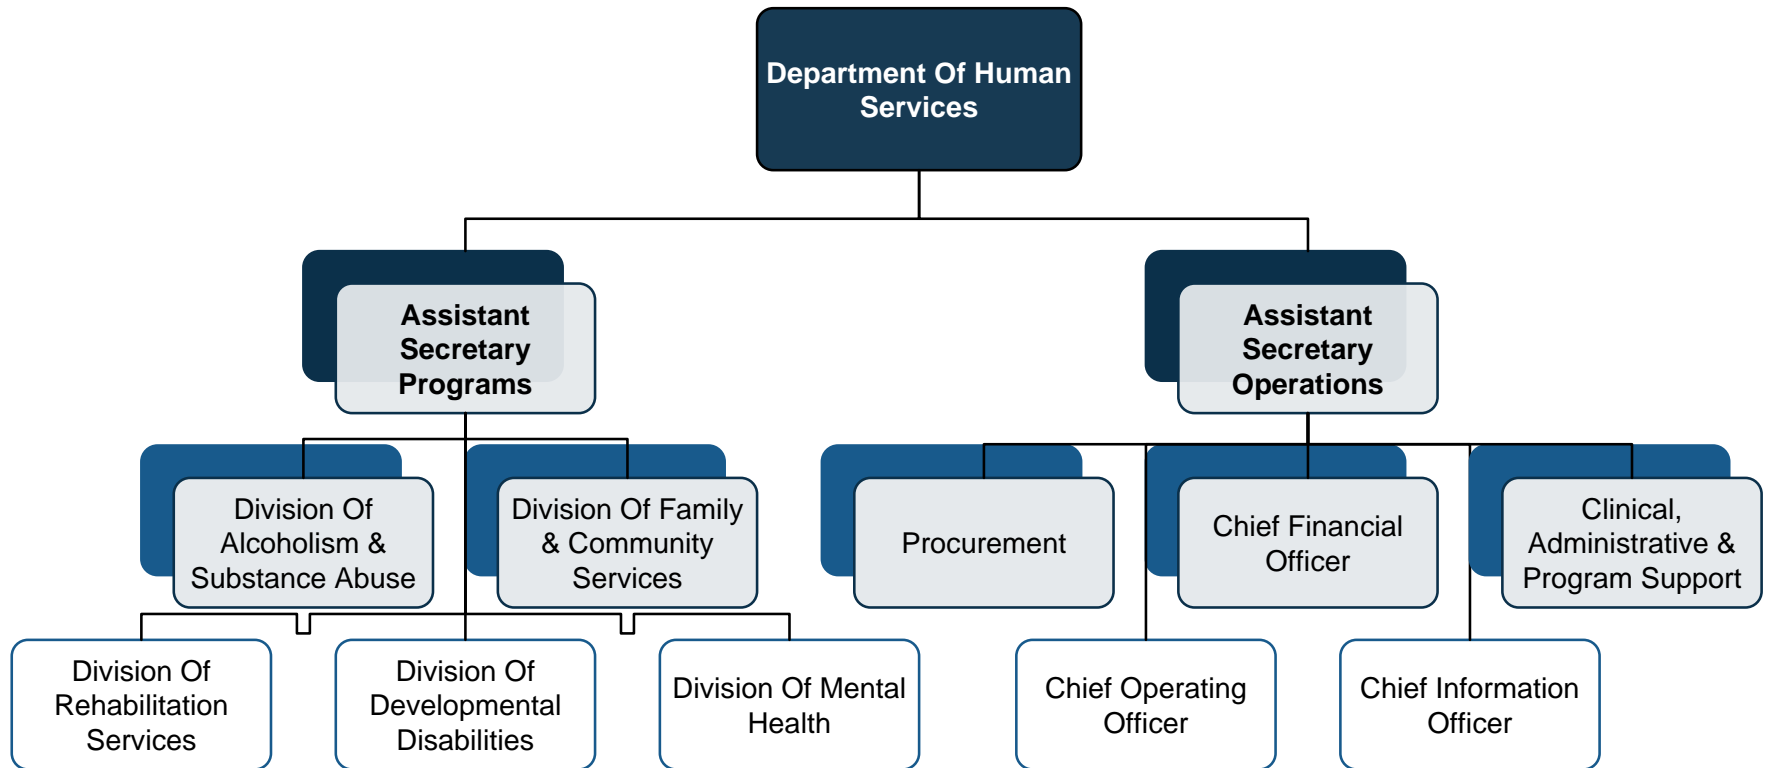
Department Of Human Services

Assistant Secretary Programs

Assistant Secretary Operations

Division Of Alcoholism & Substance Abuse

Division Of Family & Community Services

Procurement

Chief Financial Officer

Clinical, Administrative & Program Support

Division Of Rehabilitation Services

Division Of Developmental Disabilities

Division Of Mental Health

Chief Operating Officer

Chief Information Officer